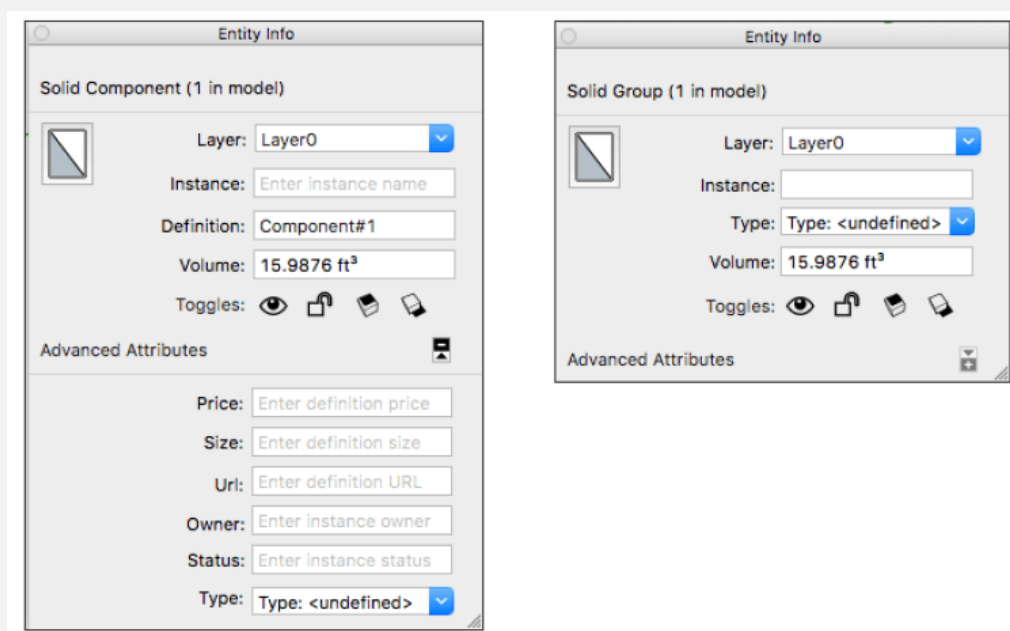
Entity Info

Solid Component (1 in model)

Layer: Layer0

Instance: Enter instance name

Definition: Component#1

Volume: 15.9876 ft³

Toggles:

Advanced Attributes

Price: Enter definition price

Size: Enter definition size

Url: Enter definition URL

Owner: Enter instance owner

Status: Enter instance status

Type: Type: <undefined>

Entity Info

Solid Group (1 in model)

Layer: Layer0

Instance:

Type: Type: <undefined>

Volume: 15.9876 ft³

Toggles:

Advanced Attributes